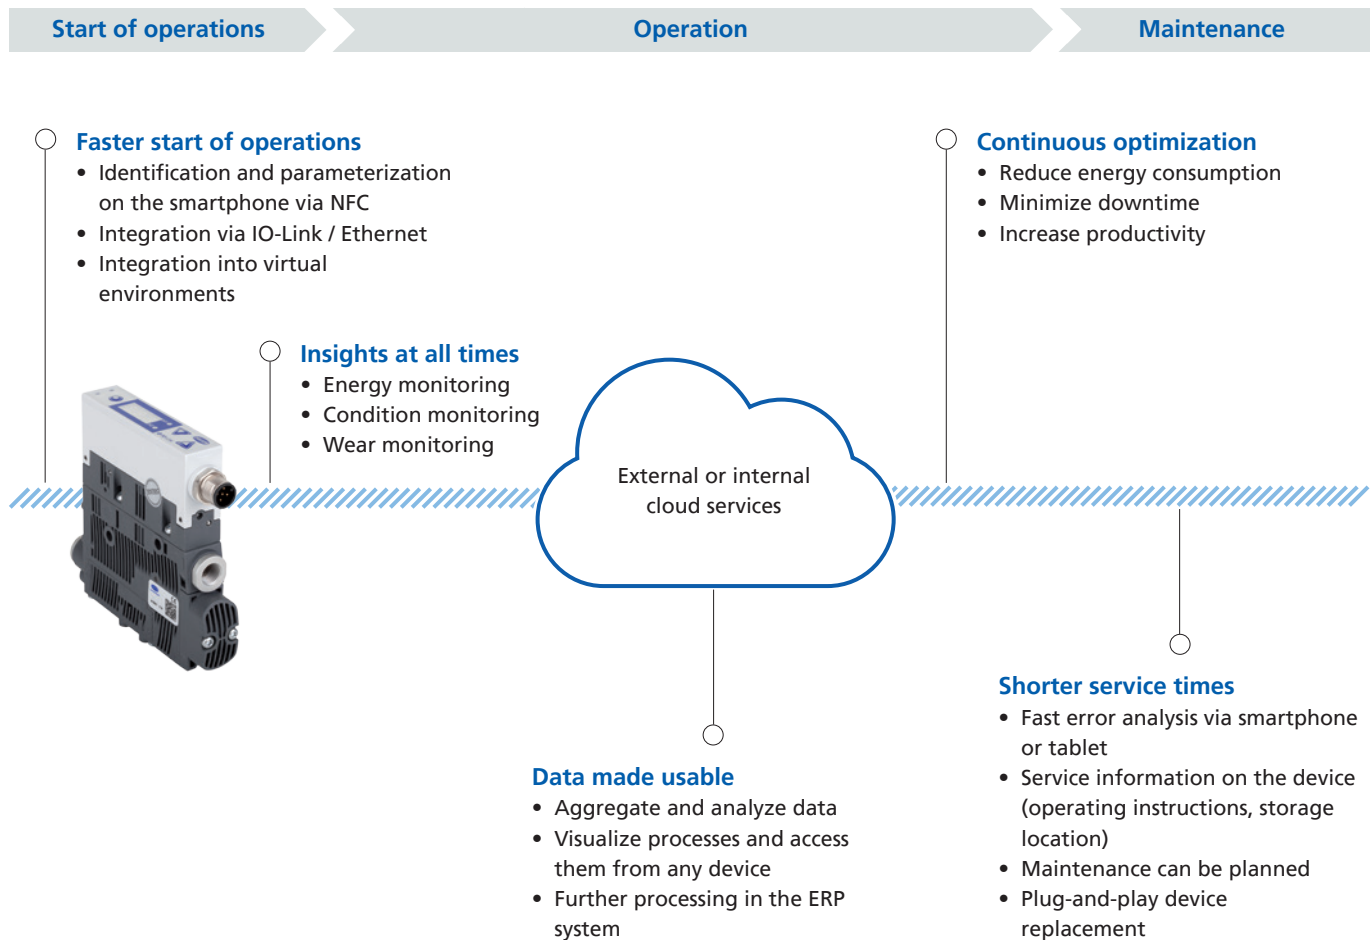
Start of operations

Operation

Maintenance

Faster start of operations
- Identification and parameterization on the smartphone via NFC
- Integration via IO-Link / Ethernet
- Integration into virtual environments

Insights at all times
- Energy monitoring
- Condition monitoring
- Wear monitoring

External or internal cloud services

Continuous optimization
- Reduce energy consumption
- Minimize downtime
- Increase productivity

Data made usable
- Aggregate and analyze data
- Visualize processes and access them from any device
- Further processing in the ERP system

Shorter service times
- Fast error analysis via smartphone or tablet
- Service information on the device (operating instructions, storage location)
- Maintenance can be planned
- Plug-and-play device replacement